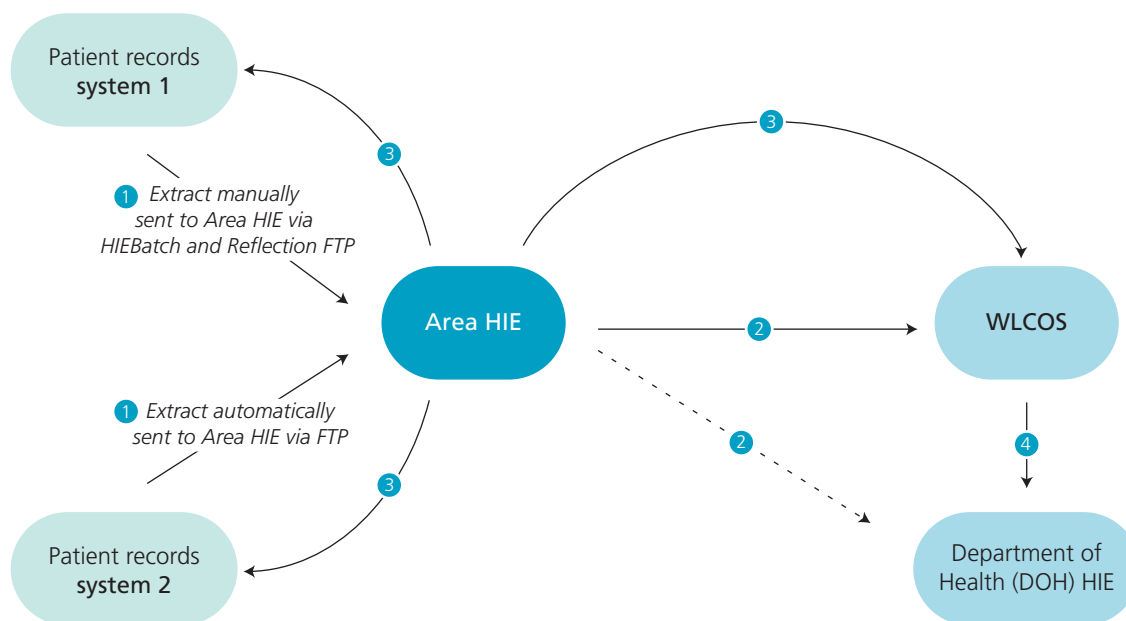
Patient records
system 1

3

1 Extract manually sent to Area HIE via HIEBatch and Reflection FTP

3

Area HIE

2

WLCOS

1 Extract automatically sent to Area HIE via FTP

2

4

3

Patient records
system 2

Department of Health (DOH) HIE